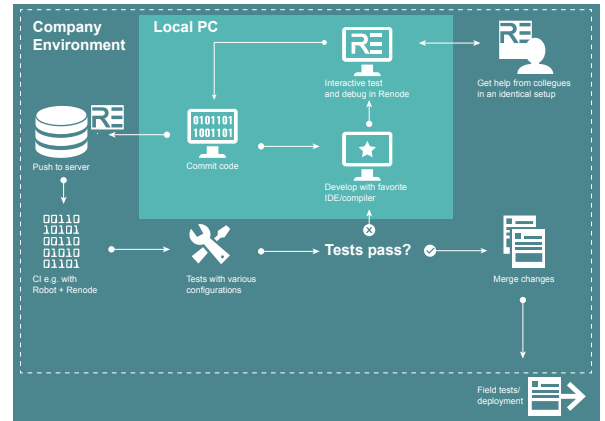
Company Environment

Local PC

RE

Interactive test and debug in Renode

RE

Get help from collegues in an identical setup

RE

0101101
1001101

Commit code

Push to server

Develop with favorite IDE/compiler

00110
10101
01110
01010
01101

CI e.g. with Robot + Renode

Tests with various configurations

Tests pass?

Merge changes

Field tests/ deployment